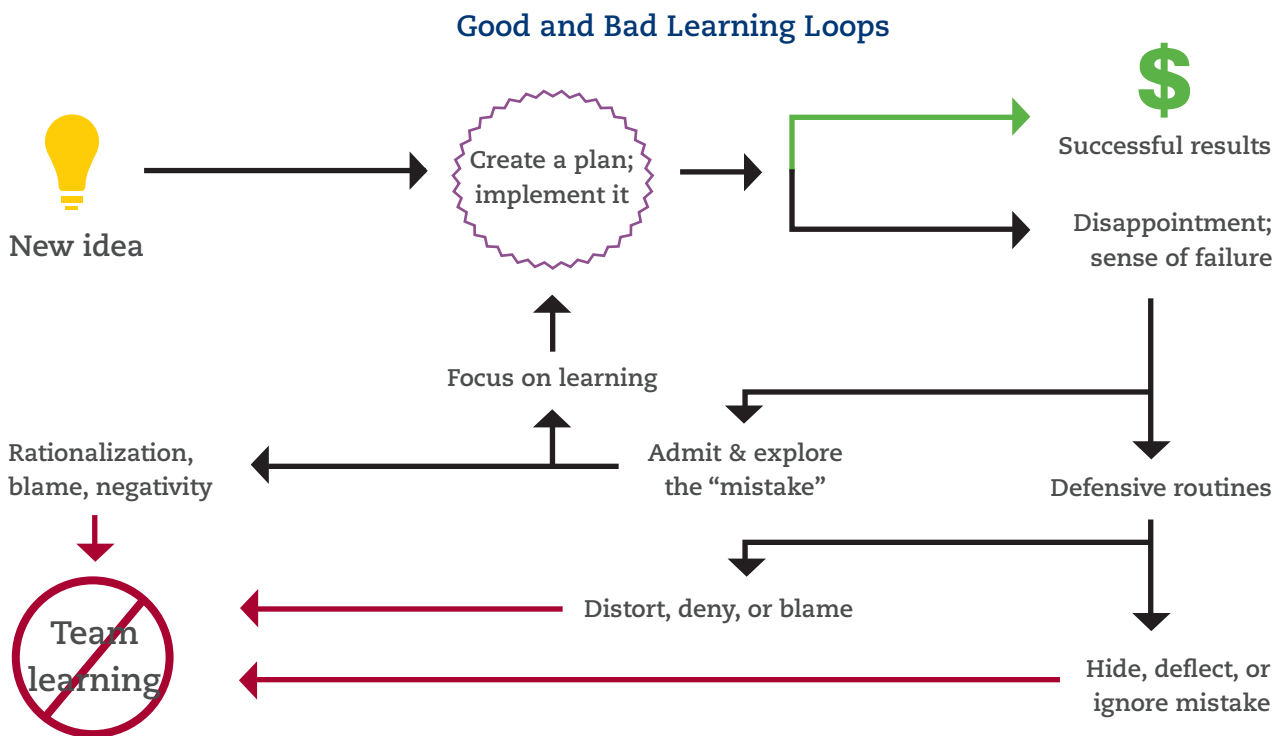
Good and Bad Learning Loops

$

New idea

Create a plan; implement it

Successful results

Disappointment; sense of failure

Focus on learning

Rationalization, blame, negativity

Admit & explore the "mistake"

Defensive routines

Distort, deny, or blame

Team learning

Hide, deflect, or ignore mistake